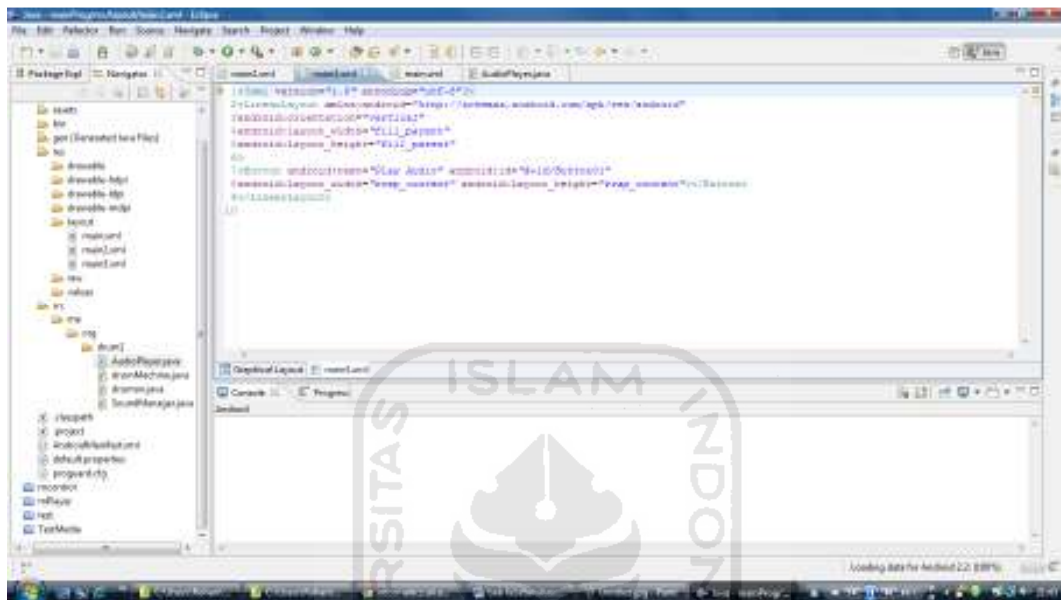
File Edit Refactor Run Source Navigate Search Project Window Help

Package Expl Navigator

main2.xml main3.xml main.xml AudioPlayer.java

<?xml version="1.0" encoding="utf-8"?>
<LinearLayout xmlns:android="http://schemas.android.com/apk/res/android"
android:orientation="vertical"
android:layout_width="fill_parent"
android:layout_height="fill_parent"
>
<Button android:text="Play Audio" android:id="@+id/Button01"
android:layout_width="wrap_content" android:layout_height="wrap_content"></Button>
</LinearLayout>

assets
bin
gen [Generated Java Files]
res
drawable
drawable-hdpi
drawable-ldpi
drawable-mdpi
layout
main.xml
main2.xml
main3.xml
raw
values
src
me
org
drum2
AudioPlayer.java
drumMachine.java
drumer.java
SoundManager.java
.classpath
.project
AndroidManifest.xml
default.properties
proguard.cfg
recorder
rdPlayer
test
TestMedia

Graphical Layout main3.xml

Console Progress
Android

ISLAM

Loading data for Android 2.2 (100%)